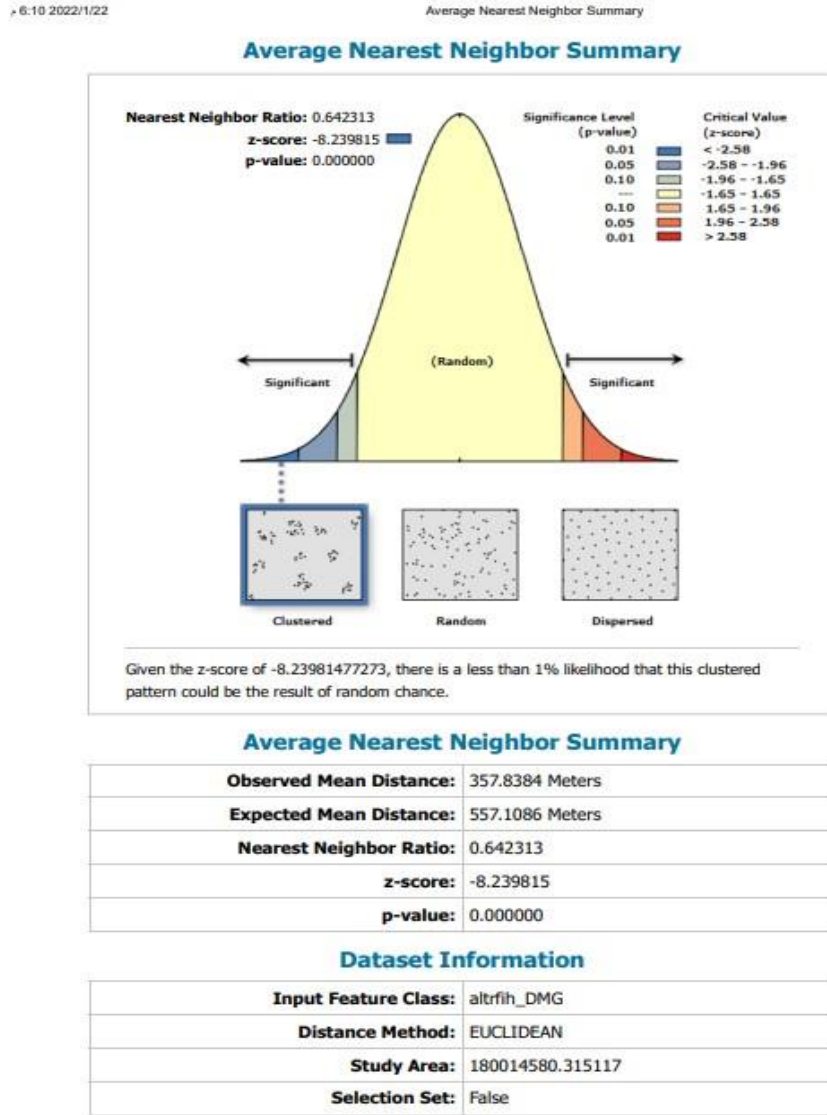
, 6:10 2022/1/22

Average Nearest Neighbor Summary

Average Nearest Neighbor Summary

Nearest Neighbor Ratio: 0.642313
z-score: -8.239815
p-value: 0.000000

| Significance Level (p-value) | Critical Value (z-score) |
|---|---|
| 0.01 | < -2.58 |
| 0.05 | -2.58 - -1.96 |
| 0.10 | -1.96 - -1.65 |
| --- | -1.65 - 1.65 |
| 0.10 | 1.65 - 1.96 |
| 0.05 | 1.96 - 2.58 |
| 0.01 | > 2.58 |

Significant

(Random)

Significant

Clustered

Random

Dispersed

Given the z-score of -8.23981477273, there is a less than 1% likelihood that this clustered pattern could be the result of random chance.

Average Nearest Neighbor Summary

| | |
|---|---|
| Observed Mean Distance: | 357.8384 Meters |
| Expected Mean Distance: | 557.1086 Meters |
| Nearest Neighbor Ratio: | 0.642313 |
| z-score: | -8.239815 |
| p-value: | 0.000000 |

Dataset Information

| | |
|---|---|
| Input Feature Class: | altrfih_DMG |
| Distance Method: | EUCLIDEAN |
| Study Area: | 180014580.315117 |
| Selection Set: | False |